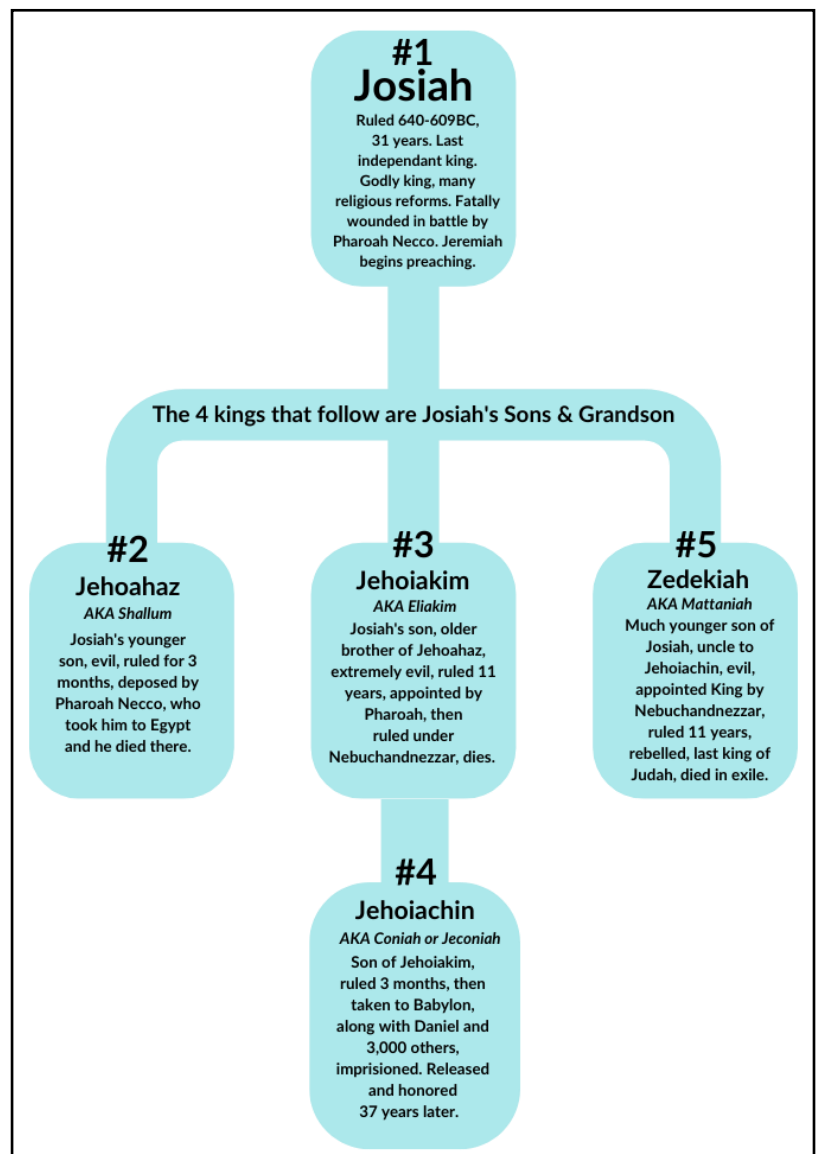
#1
Josiah
Ruled 640-609BC, 31 years. Last independant king. Godly king, many religious reforms. Fatally wounded in battle by Pharoah Necco. Jeremiah begins preaching.

The 4 kings that follow are Josiah's Sons & Grandson

#2
Jehoahaz
AKA Shallum
Josiah's younger son, evil, ruled for 3 months, deposed by Pharoah Necco, who took him to Egypt and he died there.

#3
Jehoiakim
AKA Eliakim
Josiah's son, older brother of Jehoahaz, extremely evil, ruled 11 years, appointed by Pharoah, then ruled under Nebuchandnezzar, dies.

#5
Zedekiah
AKA Mattaniah
Much younger son of Josiah, uncle to Jehoiachin, evil, appointed King by Nebuchandnezzar, ruled 11 years, rebelled, last king of Judah, died in exile.

#4
Jehoiachin
AKA Coniah or Jeconiah
Son of Jehoiakim, ruled 3 months, then taken to Babylon, along with Daniel and 3,000 others, imprisioned. Released and honored 37 years later.